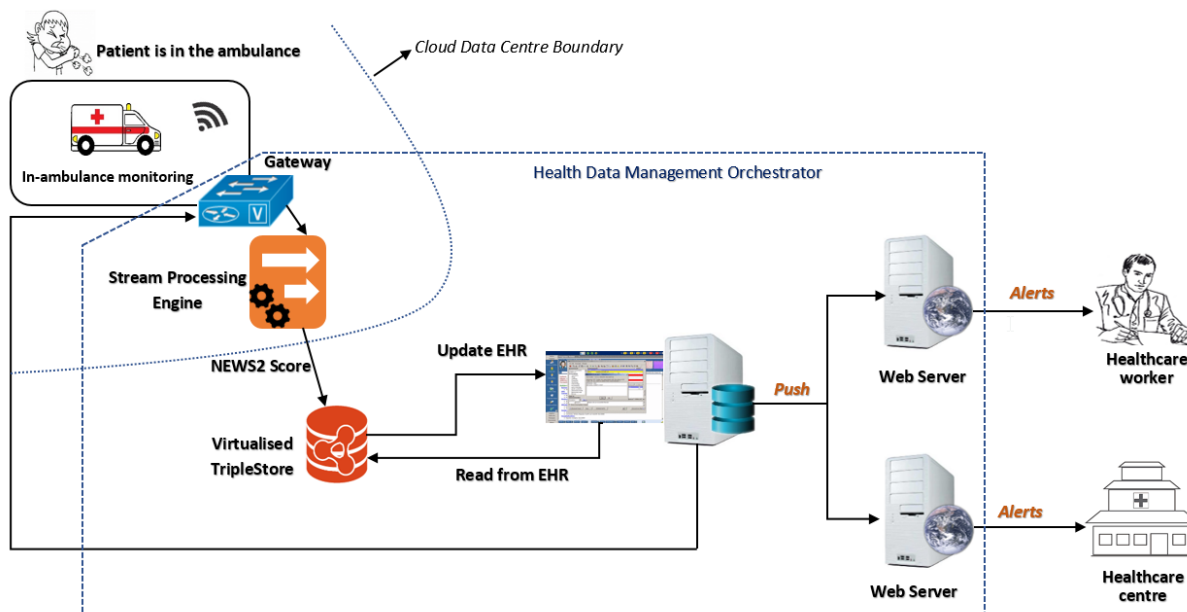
Patient is in the ambulance

Cloud Data Centre Boundary

In-ambulance monitoring

Gateway

Health Data Management Orchestrator

Stream Processing Engine

NEWS2 Score

Update EHR

Virtualised TripleStore

Read from EHR

Push

Web Server

Alerts

Healthcare worker

Web Server

Alerts

Healthcare centre